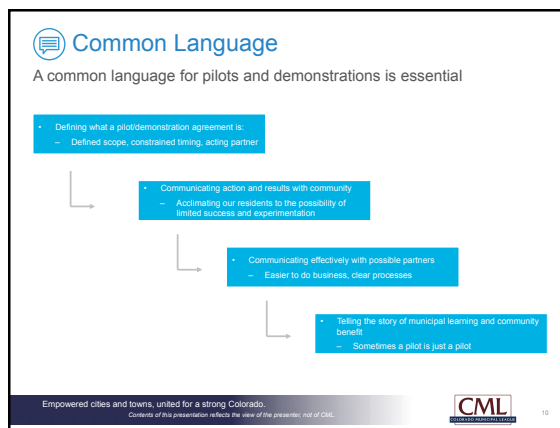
Common Language

A common language for pilots and demonstrations is essential

• Defining what a pilot/demonstration agreement is:
– Defined scope, constrained timing, acting partner

• Communicating action and results with community
– Acclimating our residents to the possibility of limited success and experimentation

• Communicating effectively with possible partners
– Easier to do business, clear processes

• Telling the story of municipal learning and community benefit
– Sometimes a pilot is just a pilot

Empowered cities and towns, united for a strong Colorado.
Contents of this presentation reflects the view of the presenter, not of CML.

CML
COLORADO MUNICIPAL LEAGUE

10